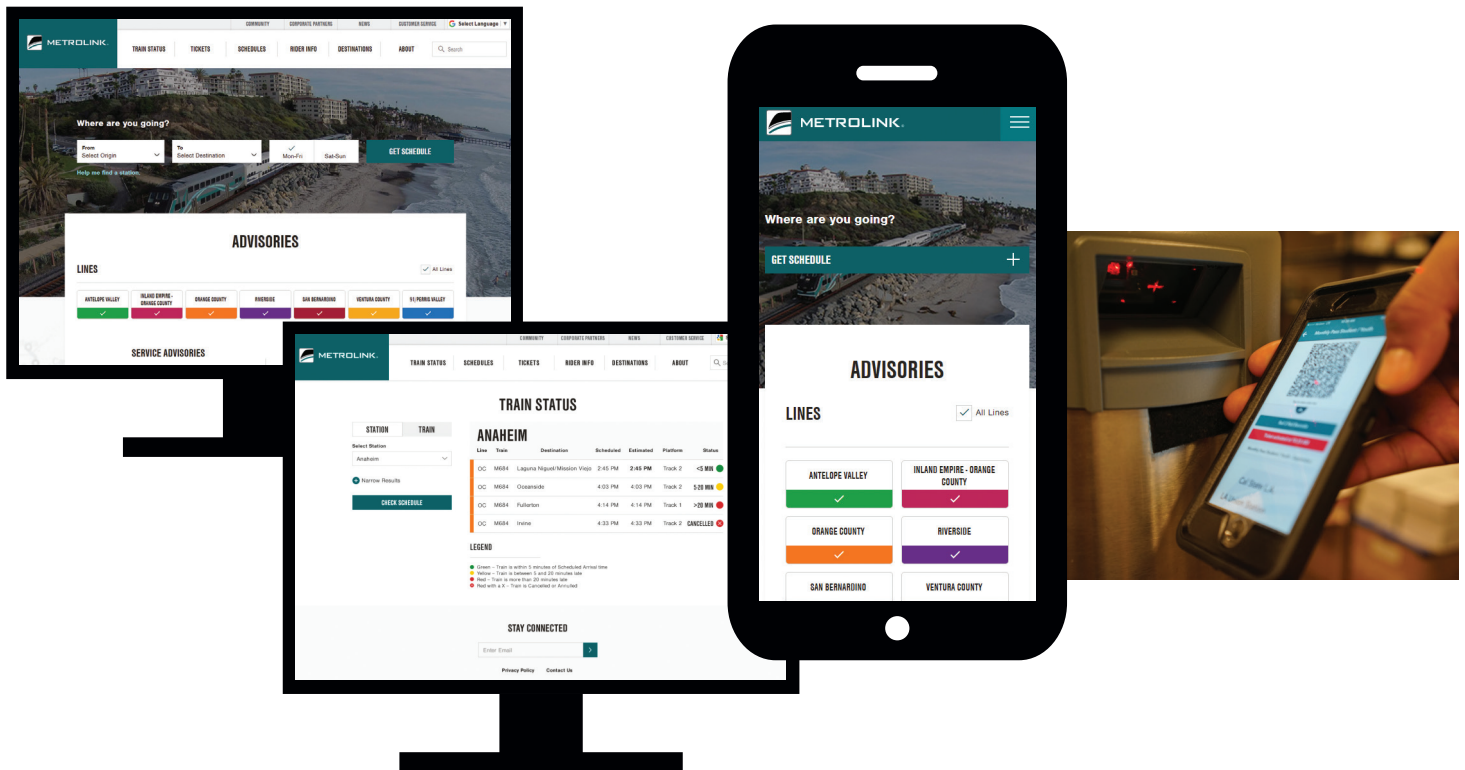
COMMUNITY CORPORATE PARTNERS NEWS CUSTOMER SERVICE Select Language

METROLINK.

TRAIN STATUS TICKETS SCHEDULES RIDER INFO DESTINATIONS ABOUT Search

Where are you going?

From
Select Origin

To
Select Destination

Mon-Fri Sat-Sun

GET SCHEDULE

Help me find a station

ADVISORIES

LINES

All Lines

ANTELOPE VALLEY
INLAND EMPIRE - ORANGE COUNTY
ORANGE COUNTY
RIVERSIDE
SAN BERNARDINO
VENTURA COUNTY
91/PERRIS VALLEY

SERVICE ADVISORIES

COMMUNITY CORPORATE PARTNERS NEWS CUSTOMER SERVICE

METROLINK.

TRAIN STATUS SCHEDULES TICKETS RIDER INFO DESTINATIONS ABOUT

TRAIN STATUS

STATION TRAIN

Select Station
Anaheim

Narrow Results

CHECK SCHEDULE

ANAHEIM

| Line | Train | Destination | Scheduled | Estimated | Platform | Status |
|---|---|---|---|---|---|---|
| OC | M684 | Laguna Niguel/Mission Viejo | 2:45 PM | 2:45 PM | Track 2 | <5 MIN |
| OC | M684 | Oceanside | 4:03 PM | 4:03 PM | Track 2 | 5-20 MIN |
| OC | M684 | Fullerton | 4:14 PM | 4:14 PM | Track 1 | >20 MIN |
| OC | M684 | Irvine | 4:33 PM | 4:33 PM | Track 2 | CANCELLED |

LEGEND

Green – Train is within 5 minutes of Scheduled Arrival time
Yellow – Train is between 5 and 20 minutes late
Red – Train is more than 20 minutes late
Red with a X – Train is Canceled or Annulled

STAY CONNECTED

Enter Email

Privacy Policy Contact Us

METROLINK.

Where are you going?

GET SCHEDULE

ADVISORIES

LINES

All Lines

ANTELOPE VALLEY
INLAND EMPIRE - ORANGE COUNTY
ORANGE COUNTY
RIVERSIDE
SAN BERNARDINO
VENTURA COUNTY